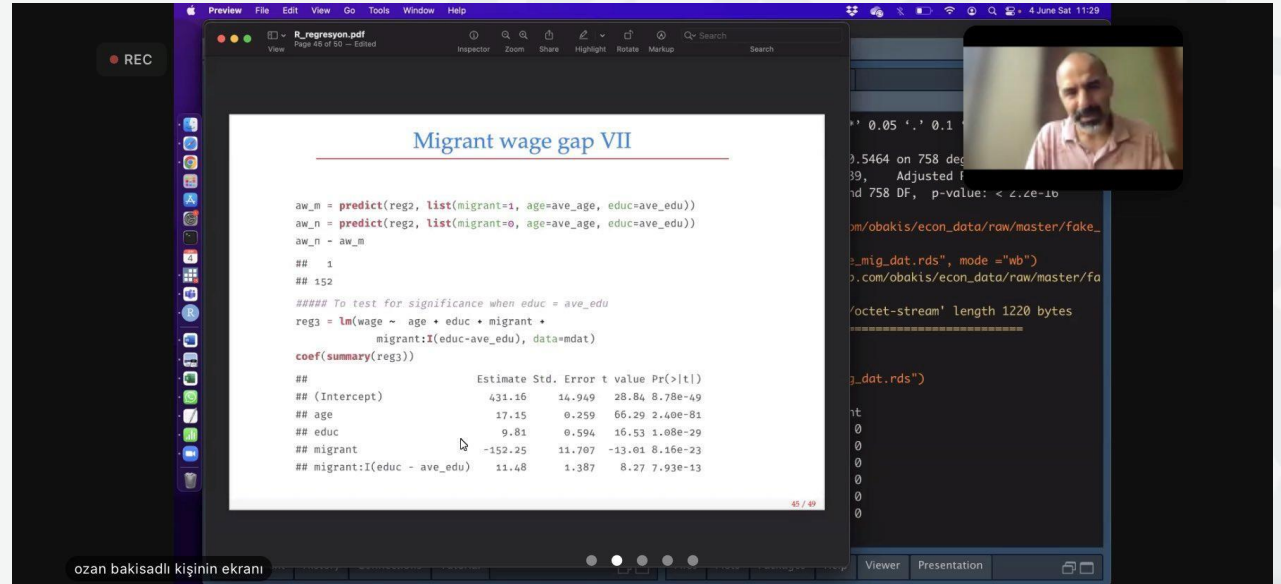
REC

Preview File Edit View Go Tools Window Help

4 June Sat 11:29

R_regresyon.pdf
Page 46 of 50 — Edited

View Inspector Zoom Share Highlight Rotate Markup Search

Migrant wage gap VII

aw_m = predict(reg2, list(migrant=1, age=ave_age, educ=ave_edu))
aw_n = predict(reg2, list(migrant=0, age=ave_age, educ=ave_edu))
aw_n - aw_m

## 1
## 152

##### To test for significance when educ = ave_edu
reg3 = lm(wage ~ age + educ + migrant +
migrant:I(educ-ave_edu), data=mdat)
coef(summary(reg3))

| ## | Estimate | Std. Error | t value | Pr(>\|t\|) |
|---|---|---|---|---|
| ## (Intercept) | 431.16 | 14.949 | 28.84 | 8.78e-49 |
| ## age | 17.15 | 0.259 | 66.29 | 2.40e-81 |
| ## educ | 9.81 | 0.594 | 16.53 | 1.08e-29 |
| ## migrant | -152.25 | 11.707 | -13.01 | 8.16e-23 |
| ## migrant:I(educ - ave_edu) | 11.48 | 1.387 | 8.27 | 7.93e-13 |

45 / 49

' 0.05 '.' 0.1
.5464 on 758 deg
39, Adjusted
d 758 DF, p-value: < 2.2e-16
m/obakis/econ_data/raw/master/fake_
_mig_dat.rds", mode ="wb")
.com/obakis/econ_data/raw/master/fa
octet-stream' length 1220 bytes
g_dat.rds")
nt
0
0
0
0
0
0

Viewer Presentation

ozan bakisadlı kişinin ekranı